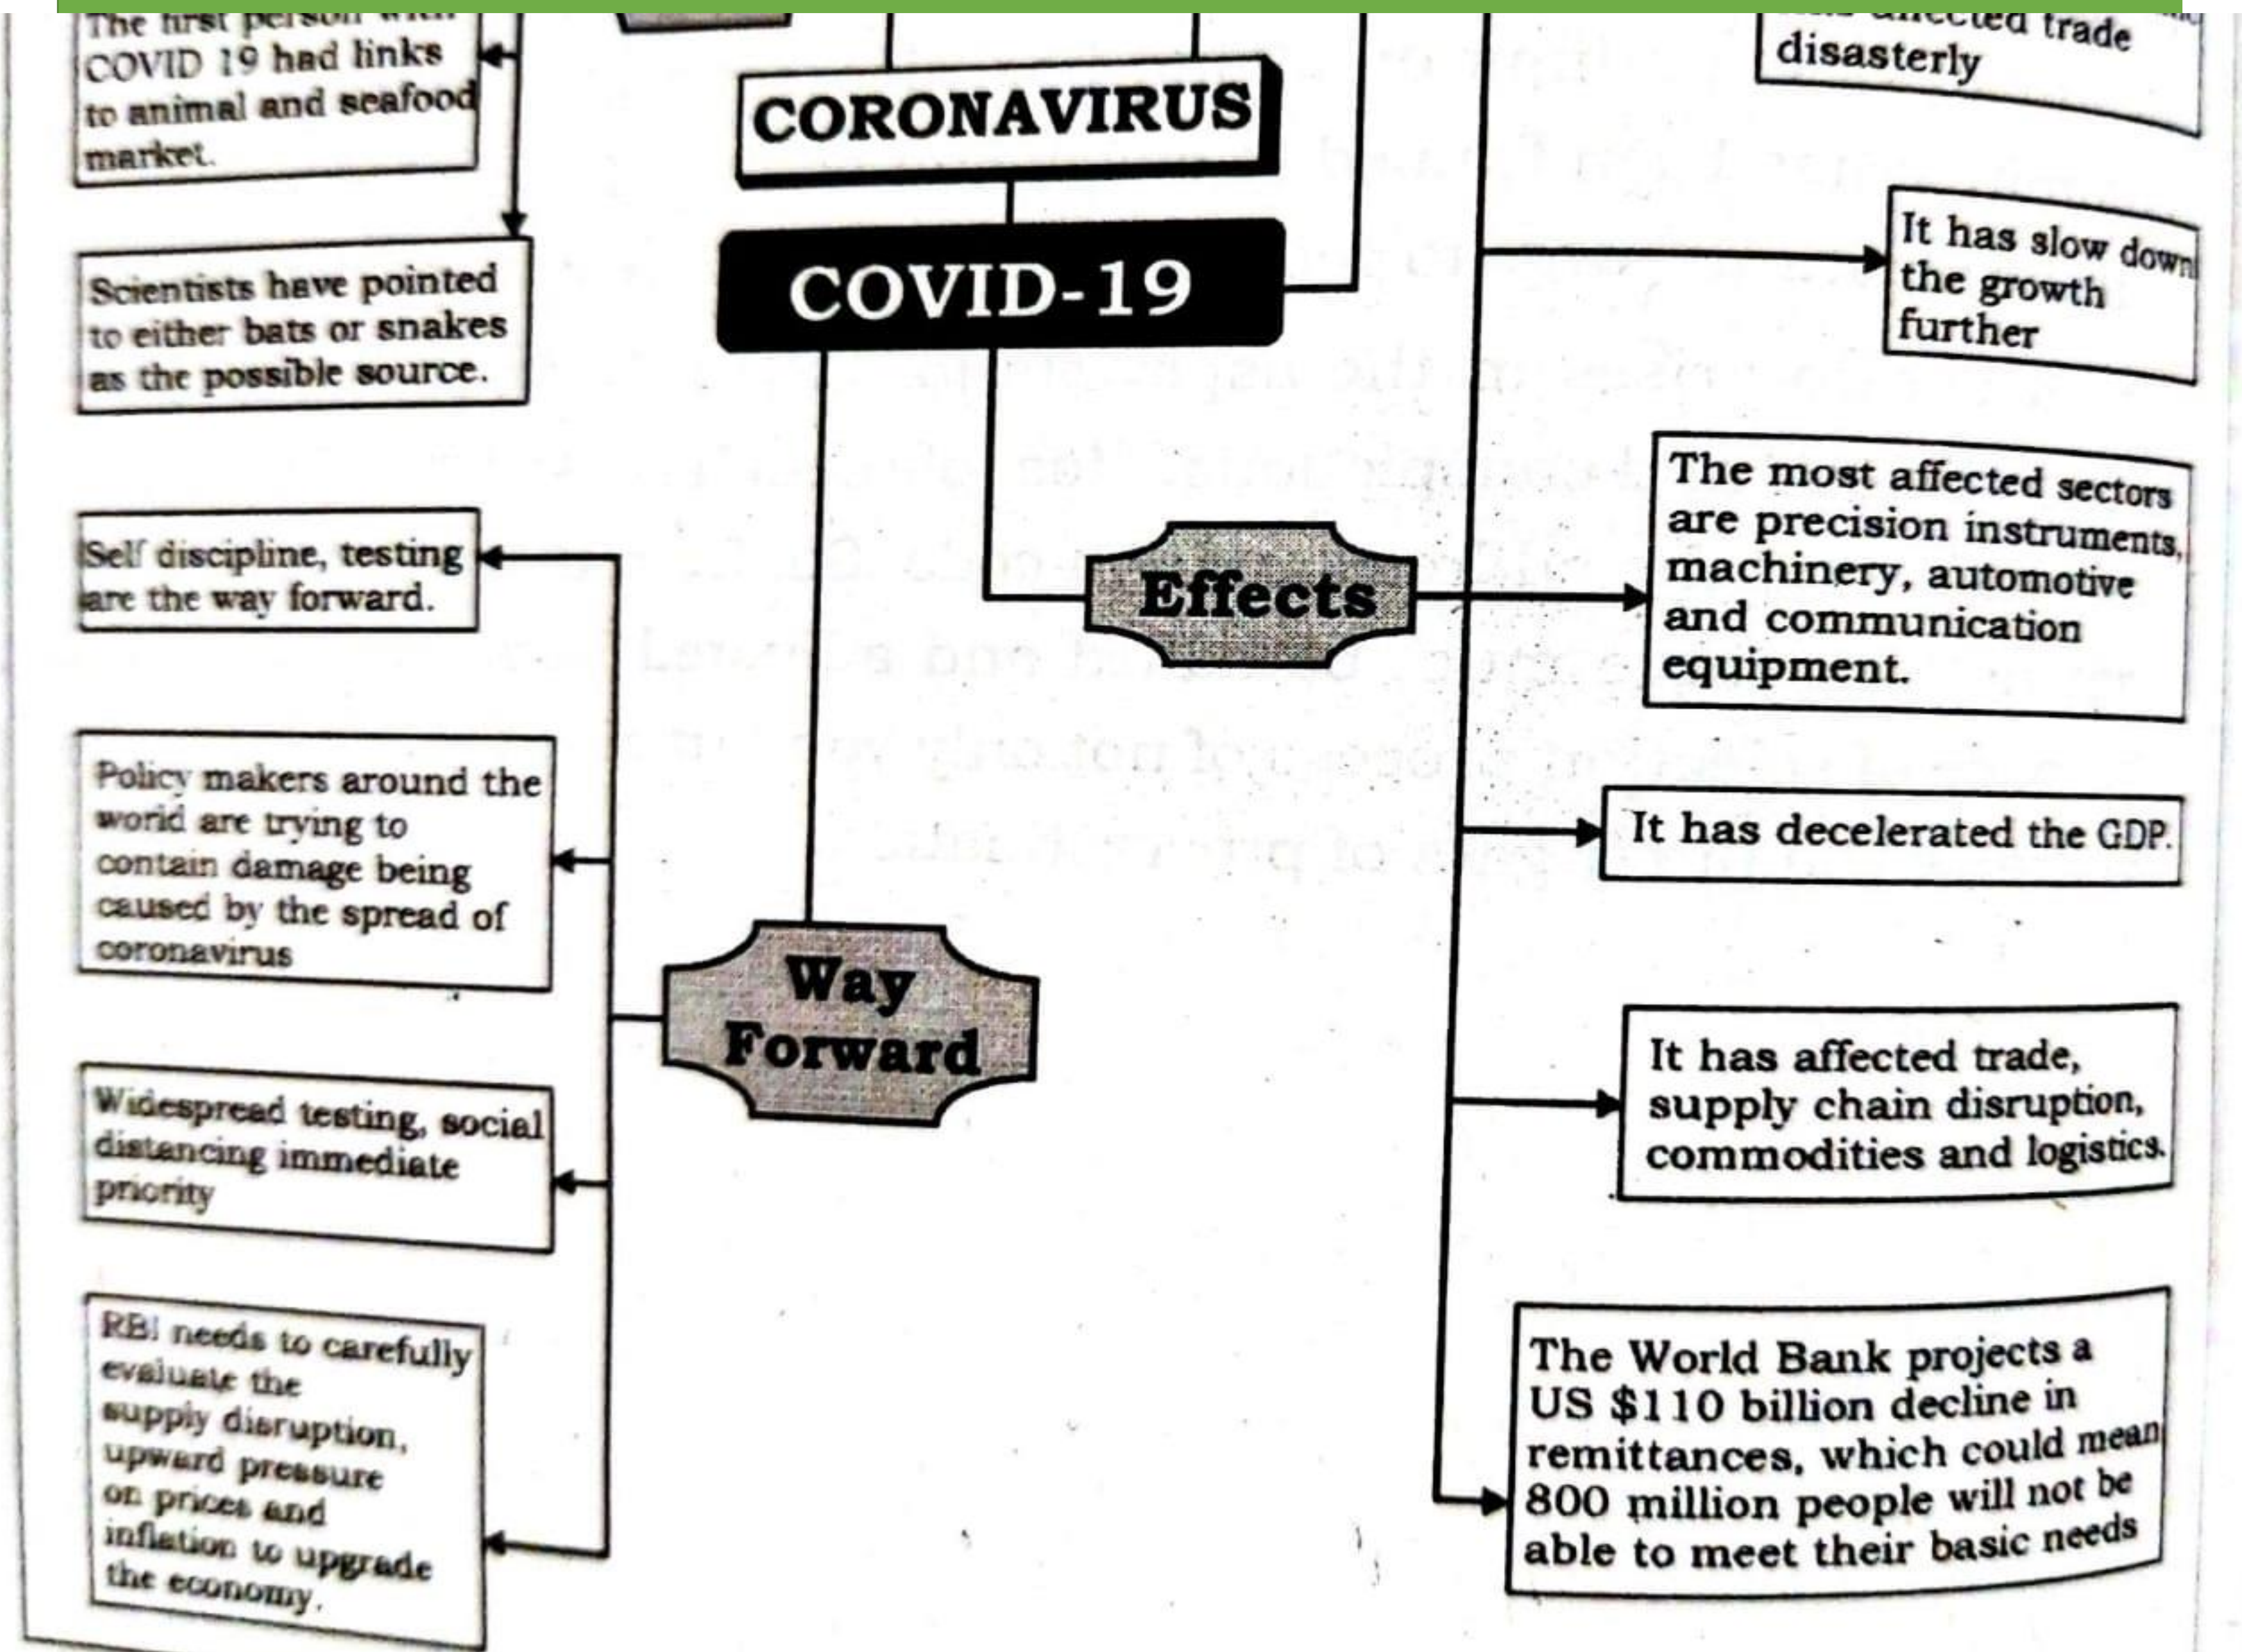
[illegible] COVID 19 had links to animal and seafood market.

Scientists have pointed to either bats or snakes as the possible source.

CORONAVIRUS

COVID-19

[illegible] affected trade disasterly

It has slow down the growth further

Effects

The most affected sectors are precision instruments, machinery, automotive and communication equipment.

It has decelerated the GDP.

It has affected trade, supply chain disruption, commodities and logistics.

The World Bank projects a US $110 billion decline in remittances, which could mean 800 million people will not be able to meet their basic needs

Self discipline, testing are the way forward.

Policy makers around the world are trying to contain damage being caused by the spread of coronavirus

Way Forward

Widespread testing, social distancing immediate priority

RBI needs to carefully evaluate the supply disruption, upward pressure on prices and inflation to upgrade the economy.